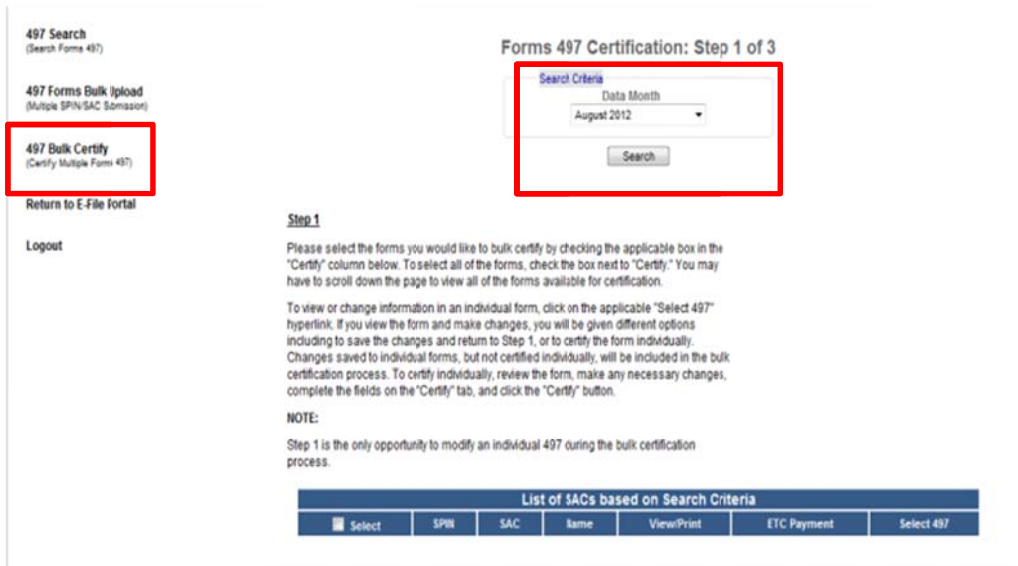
497 Search
(Search Forms 497)

497 Forms Bulk Upload
(Multiple SPIN/SAC Submission)

497 Bulk Certify
(Certify Multiple Form 497)

Return to E-File Portal

Logout

Forms 497 Certification: Step 1 of 3

Search Criteria
Data Month
August 2012

Search

Step 1

Please select the forms you would like to bulk certify by checking the applicable box in the "Certify" column below. To select all of the forms, check the box next to "Certify." You may have to scroll down the page to view all of the forms available for certification.

To view or change information in an individual form, click on the applicable "Select 497" hyperlink. If you view the form and make changes, you will be given different options including to save the changes and return to Step 1, or to certify the form individually. Changes saved to individual forms, but not certified individually, will be included in the bulk certification process. To certify individually, review the form, make any necessary changes, complete the fields on the "Certify" tab, and click the "Certify" button.

NOTE:

Step 1 is the only opportunity to modify an individual 497 during the bulk certification process.

| List of SACs based on Search Criteria | | | | | | |
|---|---|---|---|---|---|---|
| Select | SPIN | SAC | Name | View/Print | ETC Payment | Select 497 |